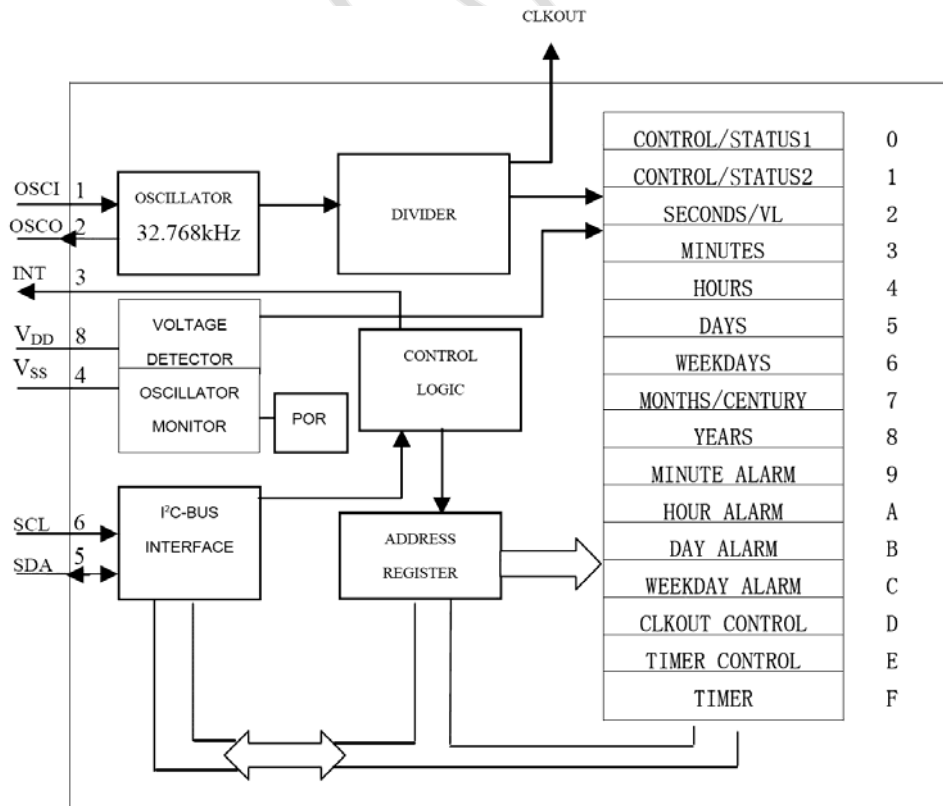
CLKOUT

OSCI 1
OSCO 2
INT 3
$V_{DD}$ 8
$V_{SS}$ 4
SCL 6
SDA 5

OSCILLATOR
32.768kHz

DIVIDER

VOLTAGE
DETECTOR

OSCILLATOR
MONITOR

POR

CONTROL
LOGIC

$I^2C$-BUS
INTERFACE

ADDRESS
REGISTER

| | |
|---|---|
| CONTROL/STATUS1 | 0 |
| CONTROL/STATUS2 | 1 |
| SECONDS/VL | 2 |
| MINUTES | 3 |
| HOURS | 4 |
| DAYS | 5 |
| WEEKDAYS | 6 |
| MONTHS/CENTURY | 7 |
| YEARS | 8 |
| MINUTE ALARM | 9 |
| HOUR ALARM | A |
| DAY ALARM | B |
| WEEKDAY ALARM | C |
| CLKOUT CONTROL | D |
| TIMER CONTROL | E |
| TIMER | F |